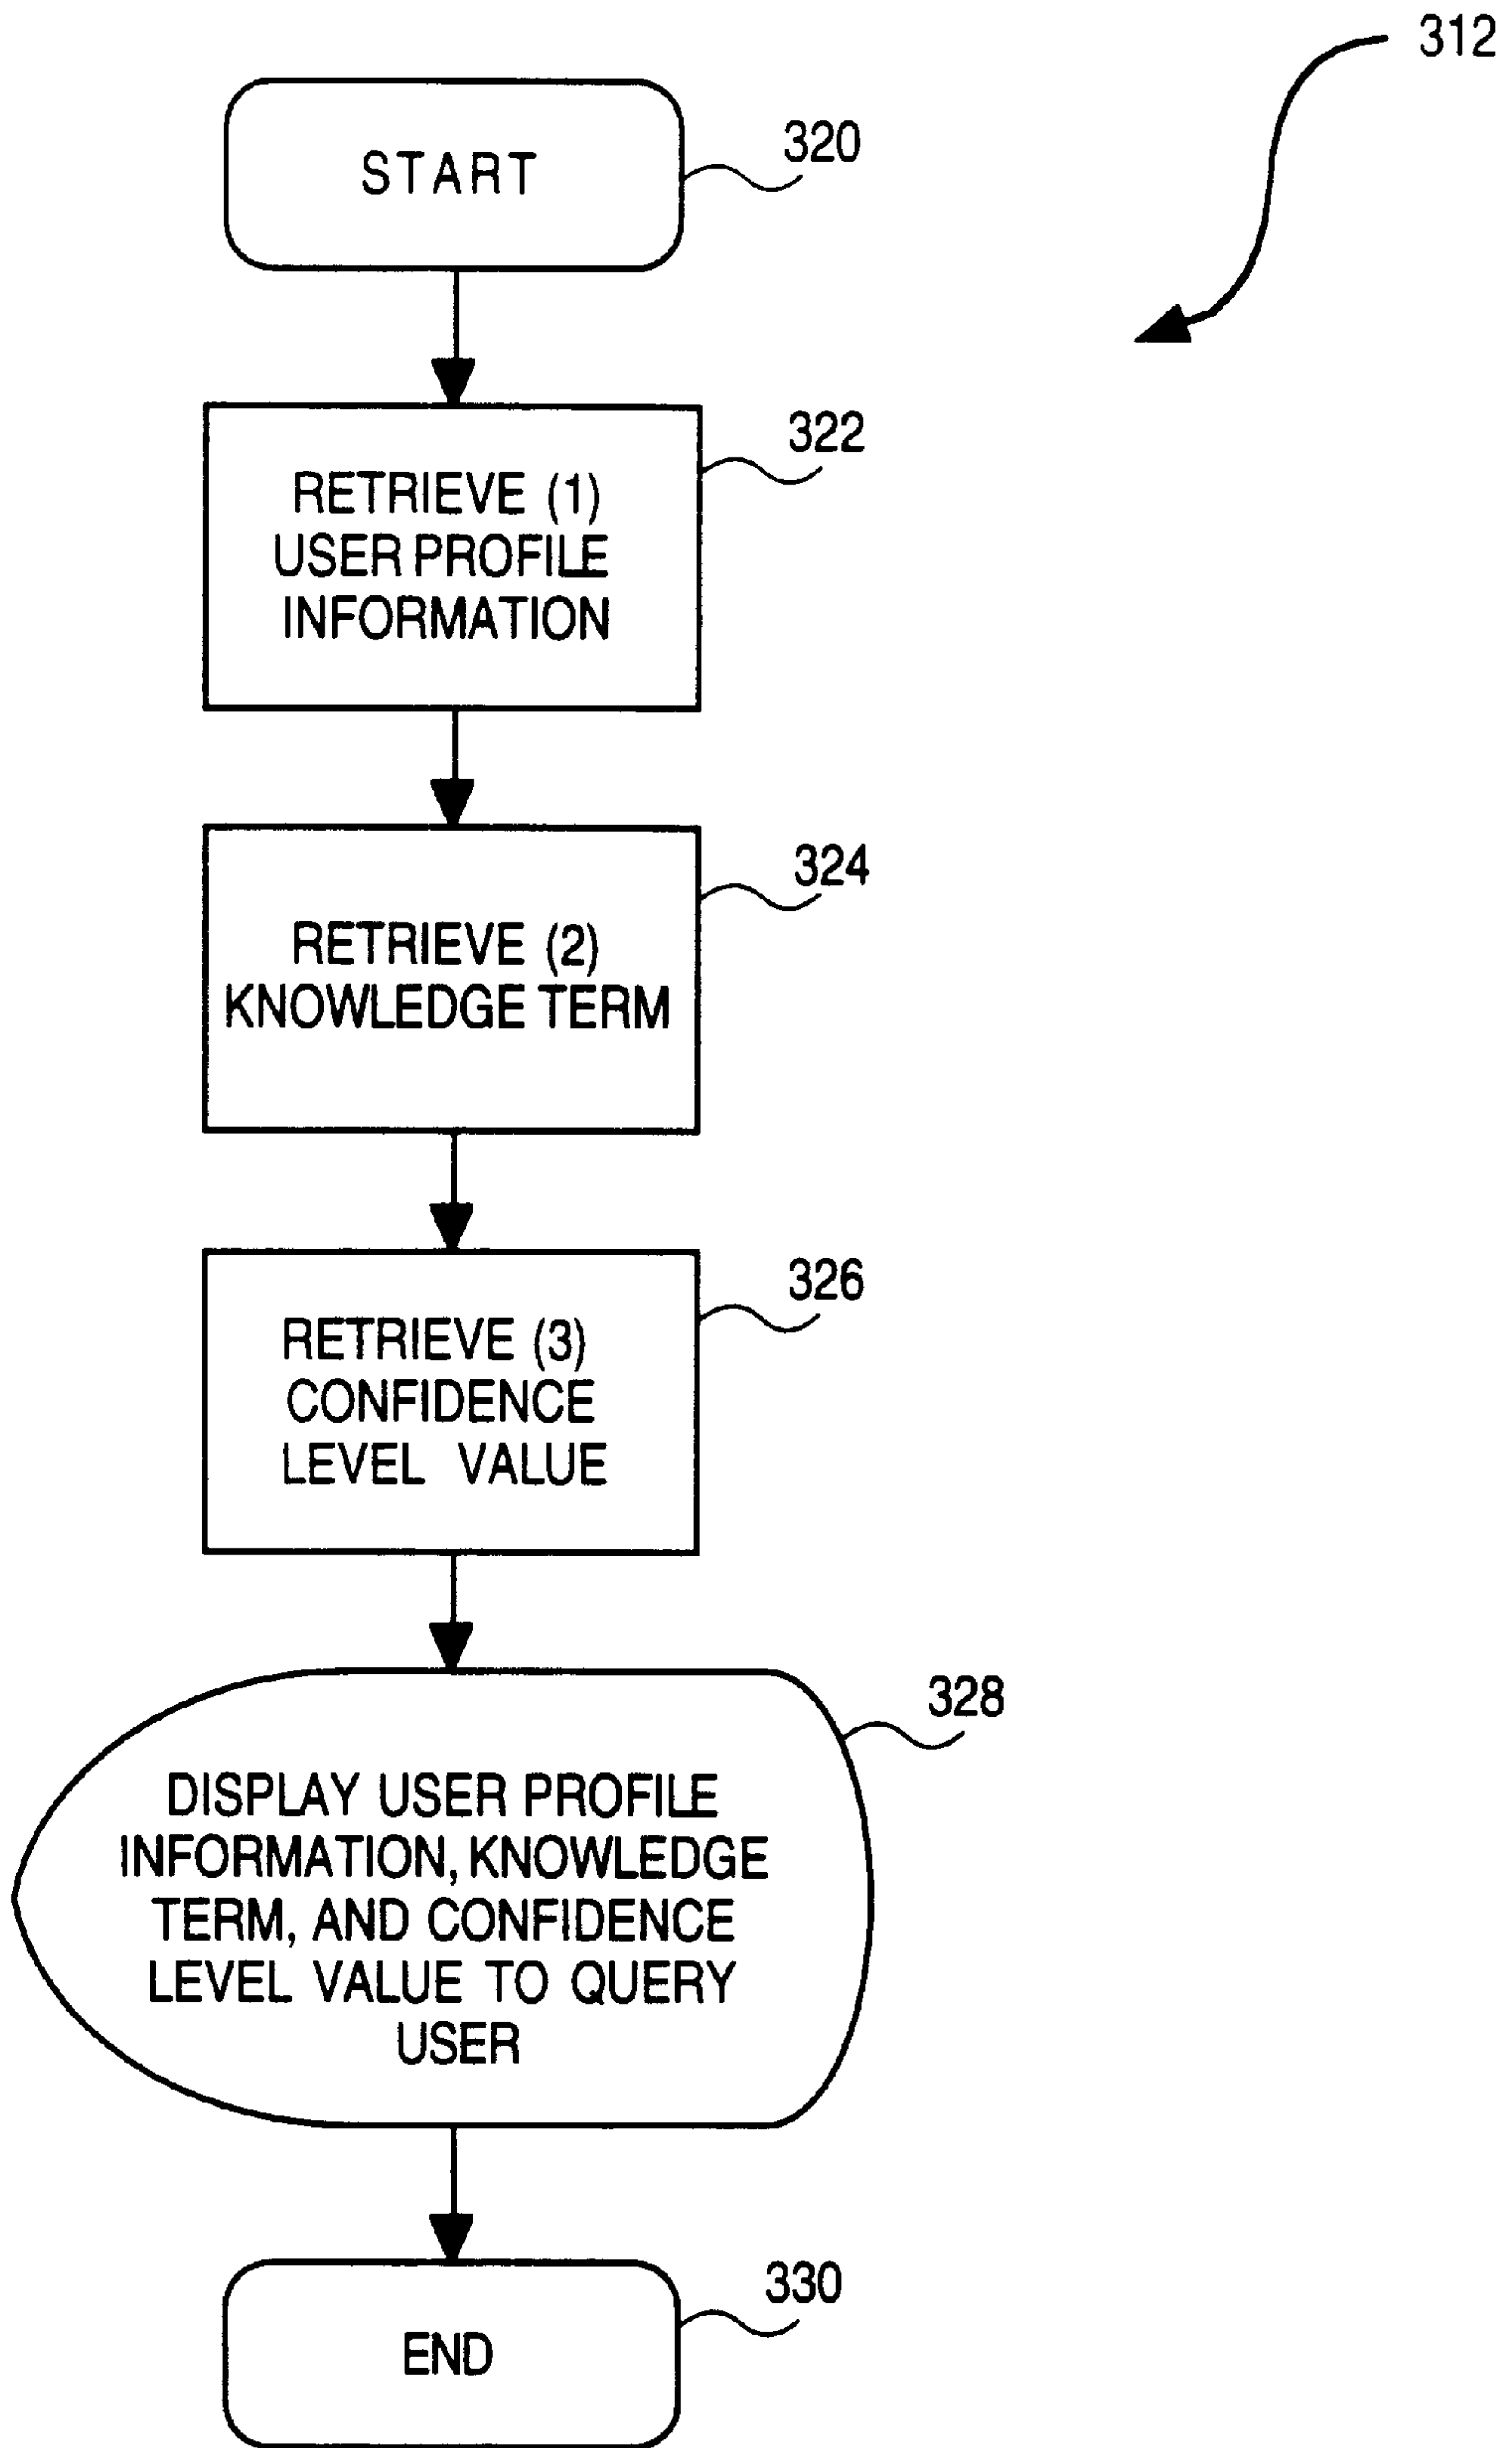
312

START

320

RETRIEVE (1) USER PROFILE INFORMATION

322

RETRIEVE (2) KNOWLEDGE TERM

324

RETRIEVE (3) CONFIDENCE LEVEL VALUE

326

DISPLAY USER PROFILE INFORMATION, KNOWLEDGE TERM, AND CONFIDENCE LEVEL VALUE TO QUERY USER

328

END

330